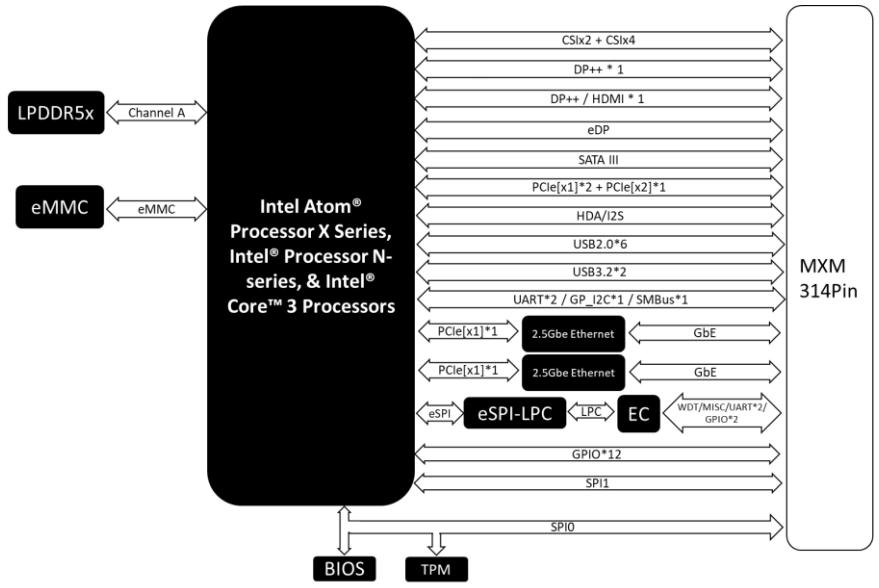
LPDDR5x

Channel A

eMMC

eMMC

Intel Atom® Processor X Series, Intel® Processor N-series, & Intel® Core™ 3 Processors

CSIx2 + CSIx4

DP++ * 1

DP++ / HDMI * 1

eDP

SATA III

PCIe[x1]*2 + PCIe[x2]*1

HDA/I2S

USB2.0*6

USB3.2*2

UART*2 / GP_I2C*1 / SMBus*1

PCIe[x1]*1

2.5Gbe Ethernet

GbE

PCIe[x1]*1

2.5Gbe Ethernet

GbE

eSPI

eSPI-LPC

LPC

EC

WDT/MISC/UART*2/ GPIO*2

GPIO*12

SPI1

SPI0

MXM 314Pin

BIOS

TPM